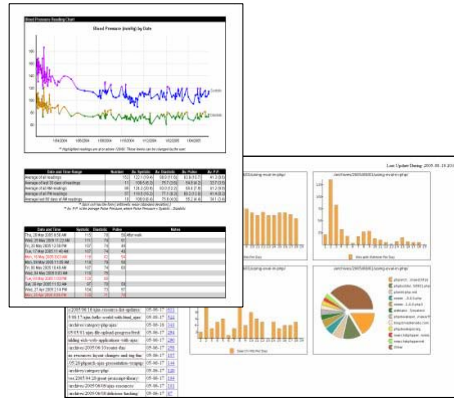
Blood Pressure (mmHg) by Date

Blood Pressure Reading Chart

Last Update Date: 2005-06-18

/archives/2005/06/... page
/archives/2005/06/... page
/archives/category/php/
/archives/2005/06/... dated ... (illegible)
... resources list updates
.... apache.htaccess.mod_rewrite
/archives/category/php/spec/
... presentation ... progress
... applications with ajax
/archives/2005/06/23/counter-php
... resources layout changes ...
... php ajax presentation
/archives/category/php/
... post javascript library
/archives/2005/06/10/ajax resources
/archives/2005/06/09/... ... ...

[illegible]